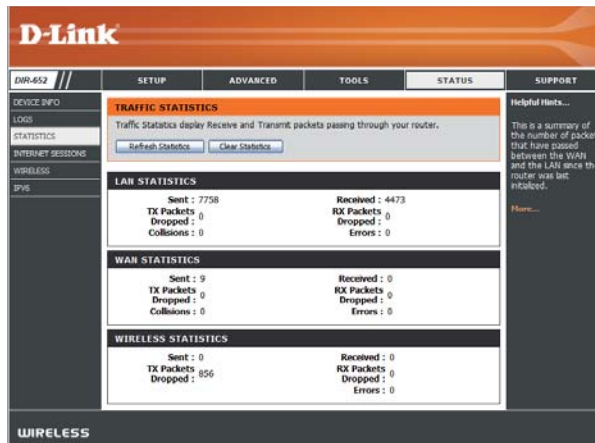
D-Link

DIR-652

SETUP | ADVANCED | TOOLS | STATUS | SUPPORT

DEVICE INFO
LOGS
STATISTICS
INTERNET SESSIONS
WIRELESS
IPV6

TRAFFIC STATISTICS

Traffic Statistics display Receive and Transmit packets passing through your router.

Refresh Statistics   Clear Statistics

LAN STATISTICS

Sent : 7758
TX Packets Dropped : 0
Collisions : 0
Received : 4473
RX Packets Dropped : 0
Errors : 0

WAN STATISTICS

Sent : 9
TX Packets Dropped : 0
Collisions : 0
Received : 0
RX Packets Dropped : 0
Errors : 0

WIRELESS STATISTICS

Sent : 0
TX Packets Dropped : 856
Received : 0
RX Packets Dropped : 0
Errors : 0

Helpful Hints...

This is a summary of the number of packe that have passed between the WAN and the LAN since th router was last initialized.

More...

WIRELESS